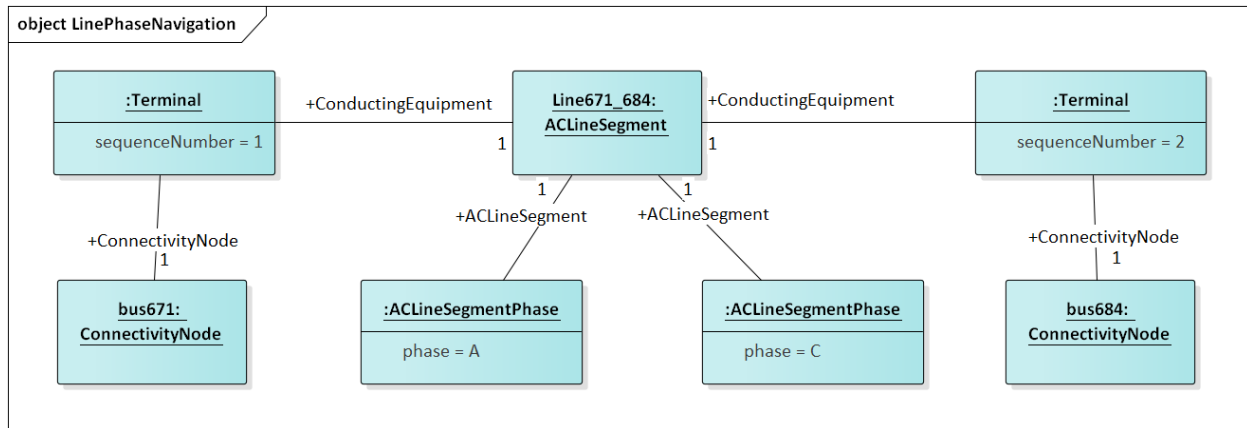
object LinePhaseNavigation

:Terminal

sequenceNumber = 1

+ConductingEquipment

1

Line671_684: ACLineSegment

+ConductingEquipment

1

:Terminal

sequenceNumber = 2

1

+ACLineSegment

1

+ACLineSegment

+ConnectivityNode

1

+ConnectivityNode

1

bus671: ConnectivityNode

:ACLineSegmentPhase

phase = A

:ACLineSegmentPhase

phase = C

bus684: ConnectivityNode